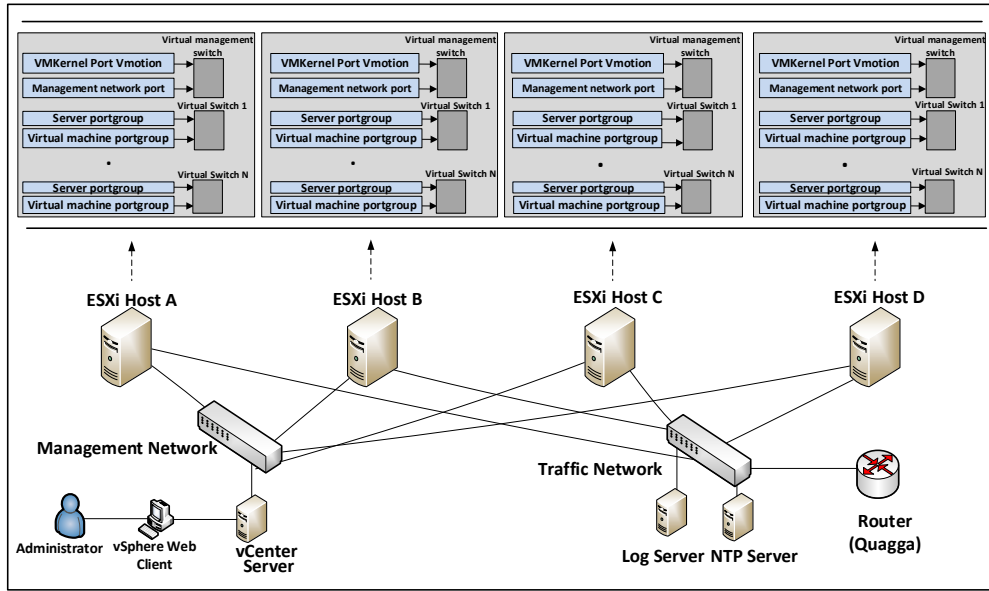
Virtual management switch
VMKernel Port Vmotion
Management network port
Virtual Switch 1
Server portgroup
Virtual machine portgroup
•
Virtual Switch N
Server portgroup
Virtual machine portgroup

Virtual management switch
VMKernel Port Vmotion
Management network port
Virtual Switch 1
Server portgroup
Virtual machine portgroup
•
Virtual Switch N
Server portgroup
Virtual machine portgroup

Virtual management switch
VMKernel Port Vmotion
Management network port
Virtual Switch 1
Server portgroup
Virtual machine portgroup
•
Virtual Switch N
Server portgroup
Virtual machine portgroup

Virtual management switch
VMKernel Port Vmotion
Management network port
Virtual Switch 1
Server portgroup
Virtual machine portgroup
•
Virtual Switch N
Server portgroup
Virtual machine portgroup

ESXi Host A
ESXi Host B
ESXi Host C
ESXi Host D

Management Network
Traffic Network

Administrator
vSphere Web Client
vCenter Server
Log Server
NTP Server
Router (Quagga)